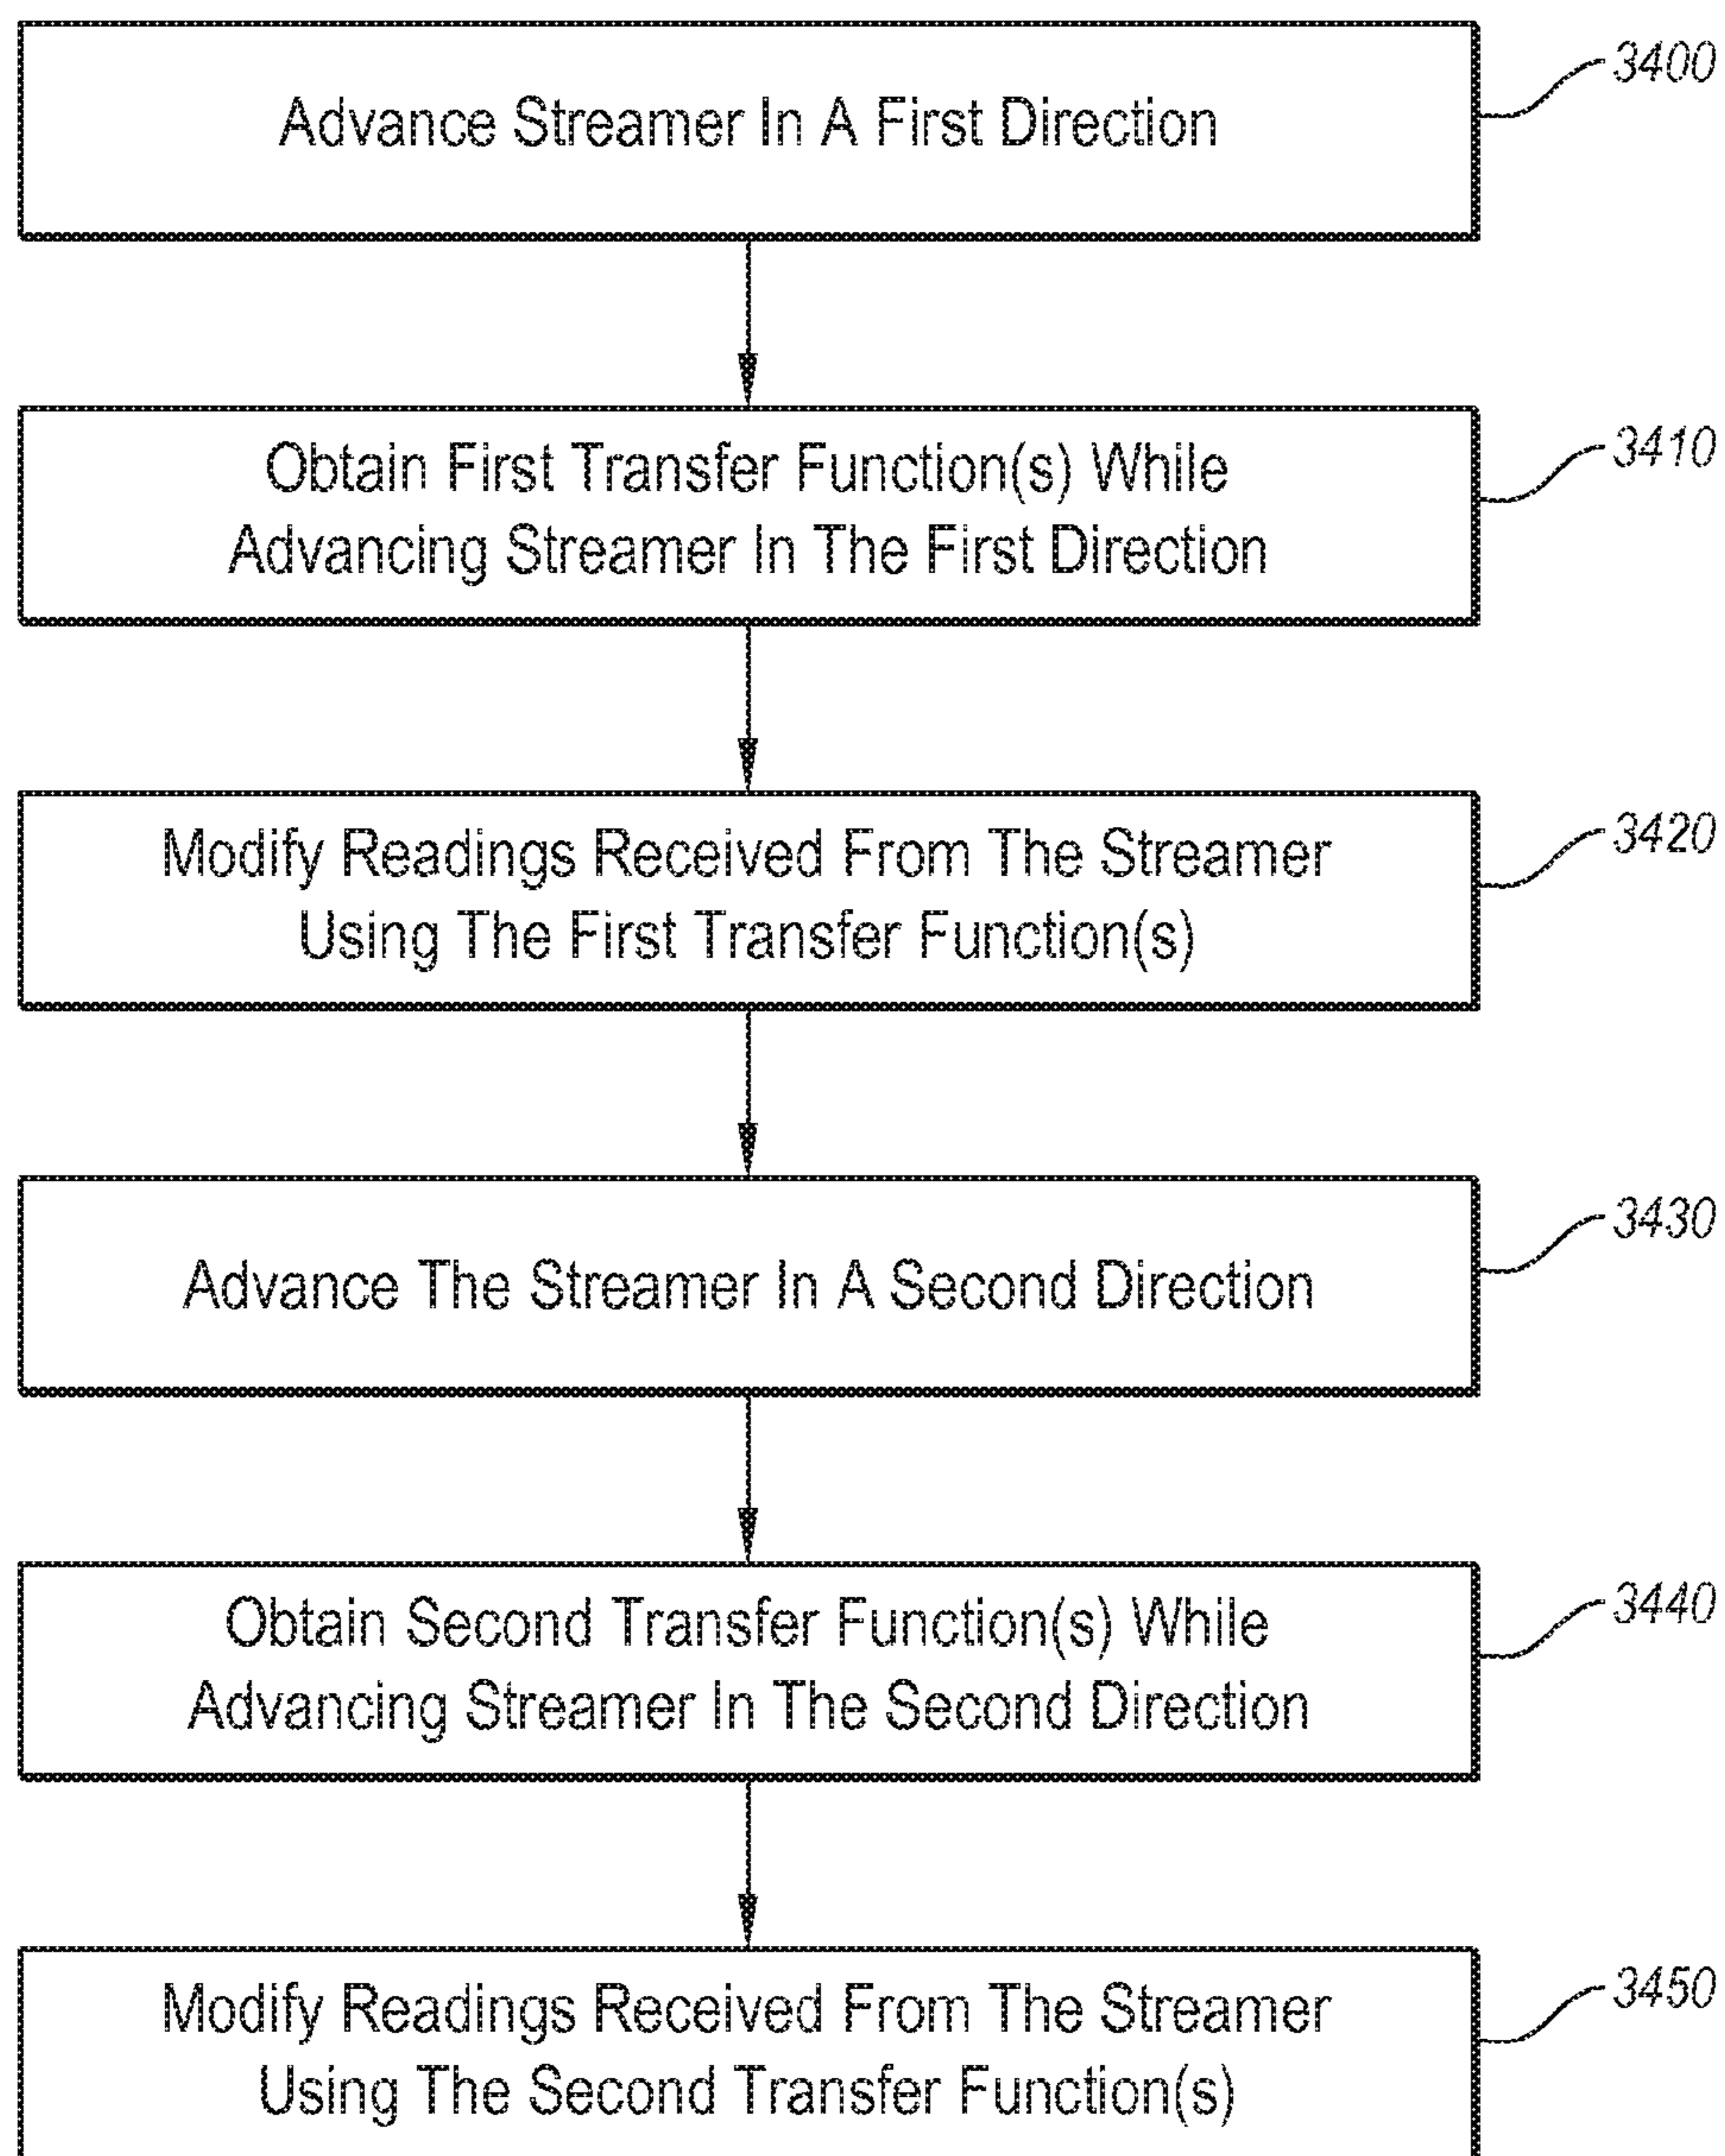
Advance Streamer In A First Direction

3400

Obtain First Transfer Function(s) While Advancing Streamer In The First Direction

3410

Modify Readings Received From The Streamer Using The First Transfer Function(s)

3420

Advance The Streamer In A Second Direction

3430

Obtain Second Transfer Function(s) While Advancing Streamer In The Second Direction

3440

Modify Readings Received From The Streamer Using The Second Transfer Function(s)

3450